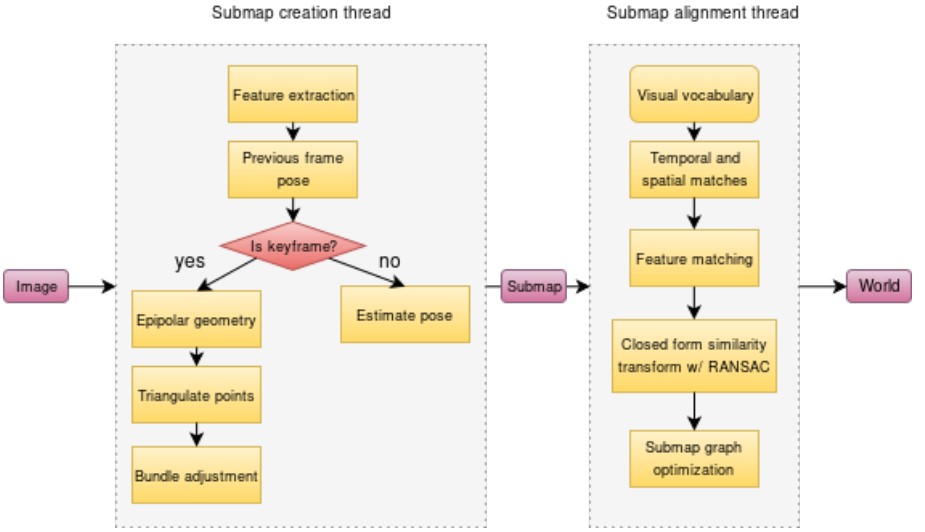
Submap creation thread

Submap alignment thread

Feature extraction

Previous frame pose

Is keyframe?

yes

no

Image

Epipolar geometry

Estimate pose

Triangulate points

Bundle adjustment

Submap

Visual vocabulary

Temporal and spatial matches

Feature matching

Closed form similarity transform w/ RANSAC

Submap graph optimization

World